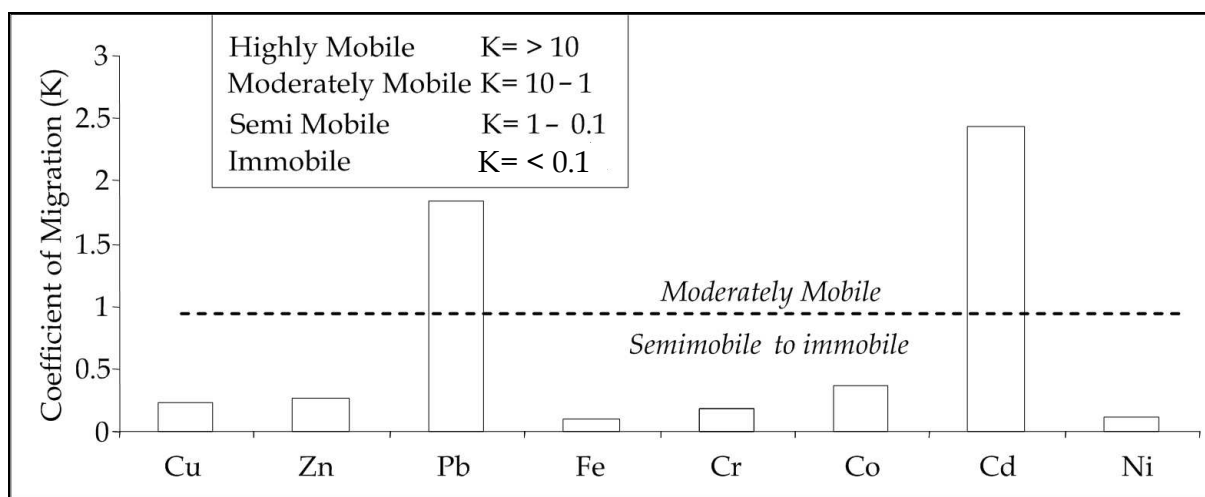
Highly Mobile K= > 10
Moderately Mobile K= 10 – 1
Semi Mobile K= 1 – 0.1
Immobile K= < 0.1

Coefficient of Migration (K)

3
2.5
2
1.5
1
0.5
0

Moderately Mobile
Semimobile to immobile

Cu Zn Pb Fe Cr Co Cd Ni